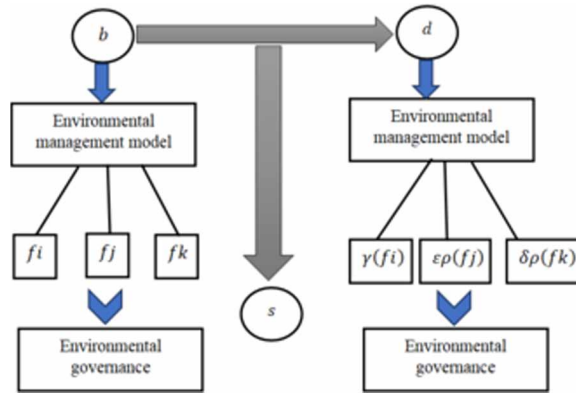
$b$

$d$

Environmental management model

$fi$

$fj$

$fk$

Environmental governance

$s$

Environmental management model

$\gamma(fi)$

$\varepsilon\rho(fj)$

$\delta\rho(fk)$

Environmental governance